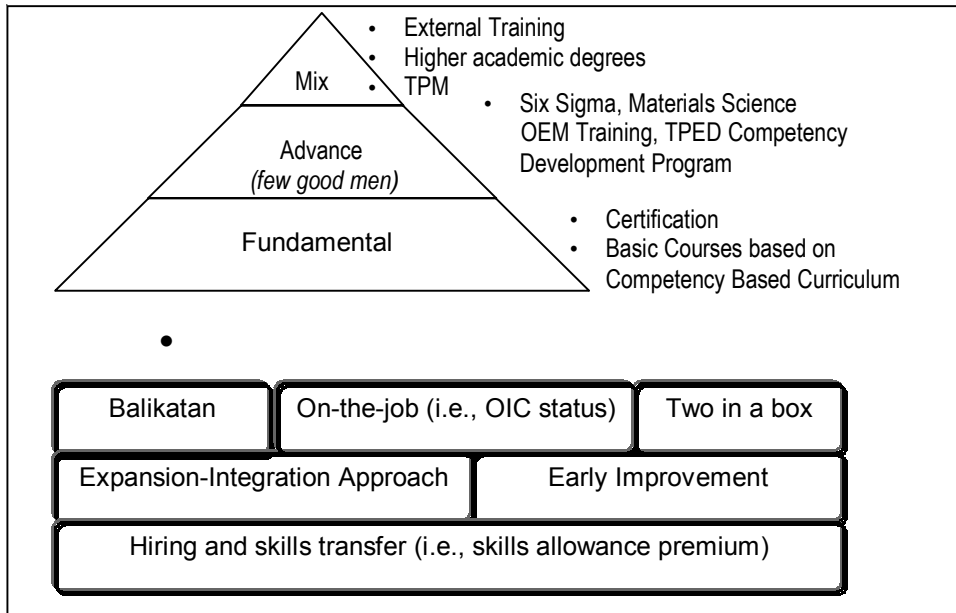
Mix

- External Training
- Higher academic degrees
- TPM

Advance
*(few good men)*

- Six Sigma, Materials Science OEM Training, TPED Competency Development Program

Fundamental

- Certification
- Basic Courses based on Competency Based Curriculum

•

Balikatan

On-the-job (i.e., OIC status)

Two in a box

Expansion-Integration Approach

Early Improvement

Hiring and skills transfer (i.e., skills allowance premium)